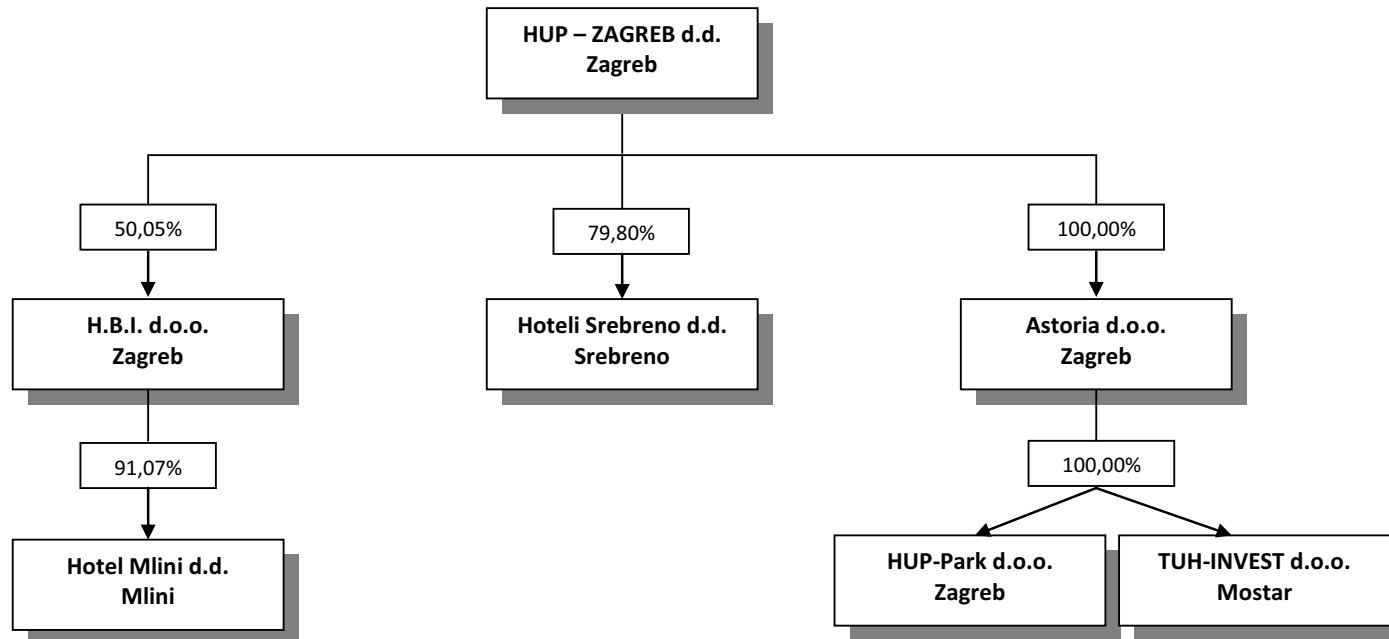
HUP – ZAGREB d.d.
Zagreb

50,05%

79,80%

100,00%

H.B.I. d.o.o.
Zagreb

Hoteli Srebreno d.d.
Srebreno

Astoria d.o.o.
Zagreb

91,07%

100,00%

Hotel Mlini d.d.
Mlini

HUP-Park d.o.o.
Zagreb

TUH-INVEST d.o.o.
Mostar